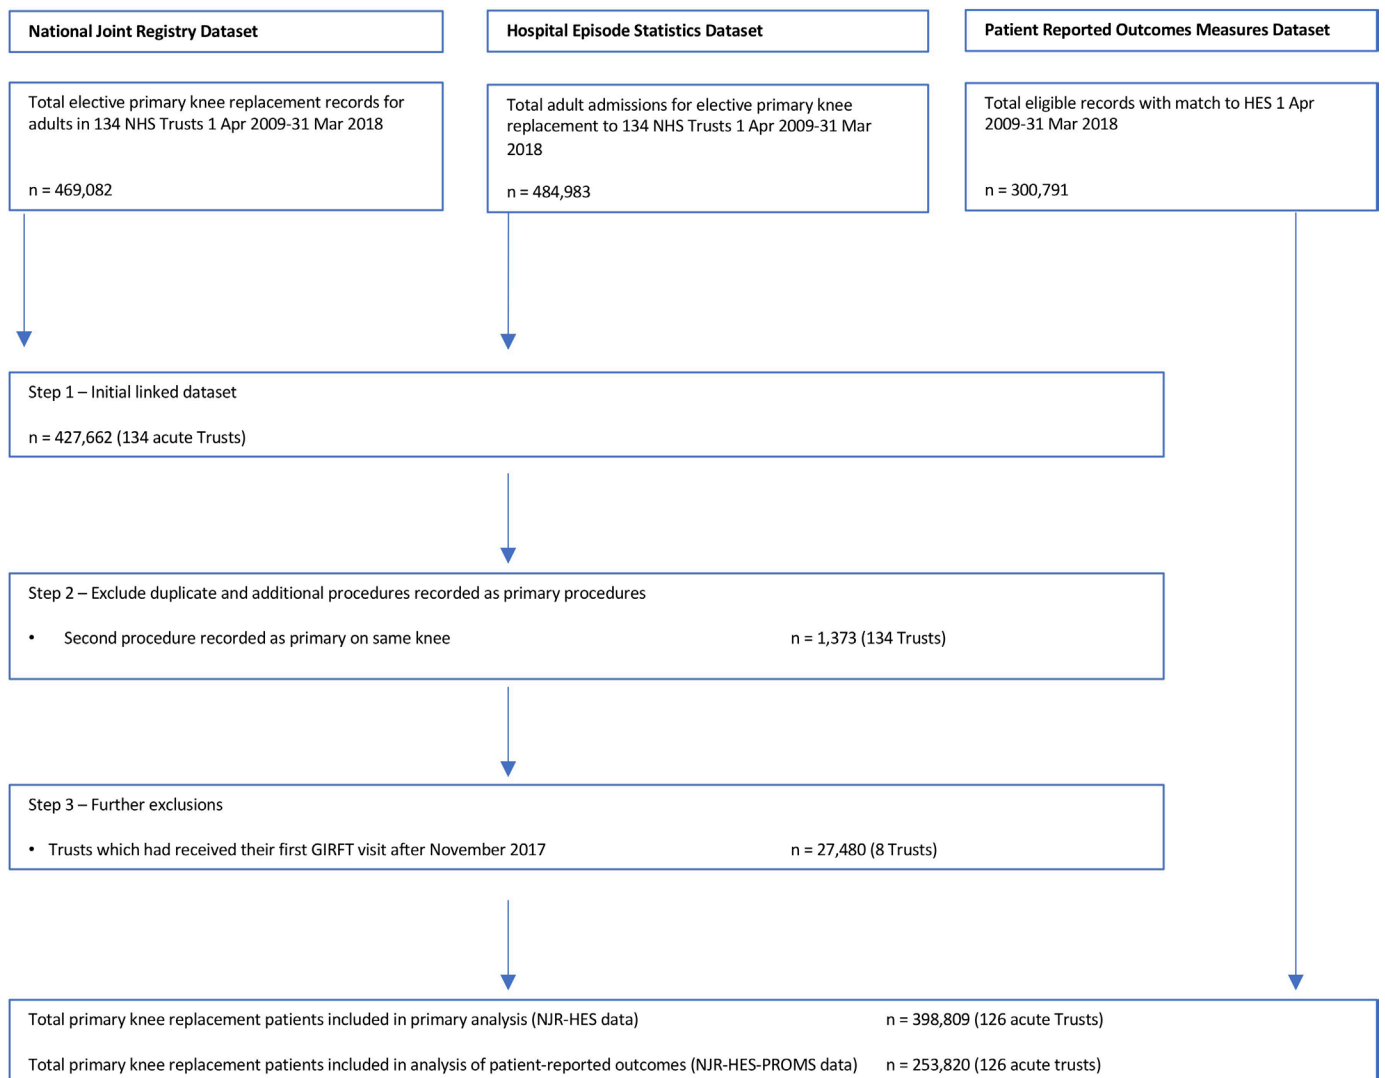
National Joint Registry Dataset

Hospital Episode Statistics Dataset

Patient Reported Outcomes Measures Dataset

Total elective primary knee replacement records for adults in 134 NHS Trusts 1 Apr 2009-31 Mar 2018

n = 469,082

Total adult admissions for elective primary knee replacement to 134 NHS Trusts 1 Apr 2009-31 Mar 2018

n = 484,983

Total eligible records with match to HES 1 Apr 2009-31 Mar 2018

n = 300,791

Step 1 – Initial linked dataset

n = 427,662 (134 acute Trusts)

Step 2 – Exclude duplicate and additional procedures recorded as primary procedures

• Second procedure recorded as primary on same knee n = 1,373 (134 Trusts)

Step 3 – Further exclusions

• Trusts which had received their first GIRFT visit after November 2017 n = 27,480 (8 Trusts)

Total primary knee replacement patients included in primary analysis (NJR-HES data) n = 398,809 (126 acute Trusts)

Total primary knee replacement patients included in analysis of patient-reported outcomes (NJR-HES-PROMS data) n = 253,820 (126 acute trusts)